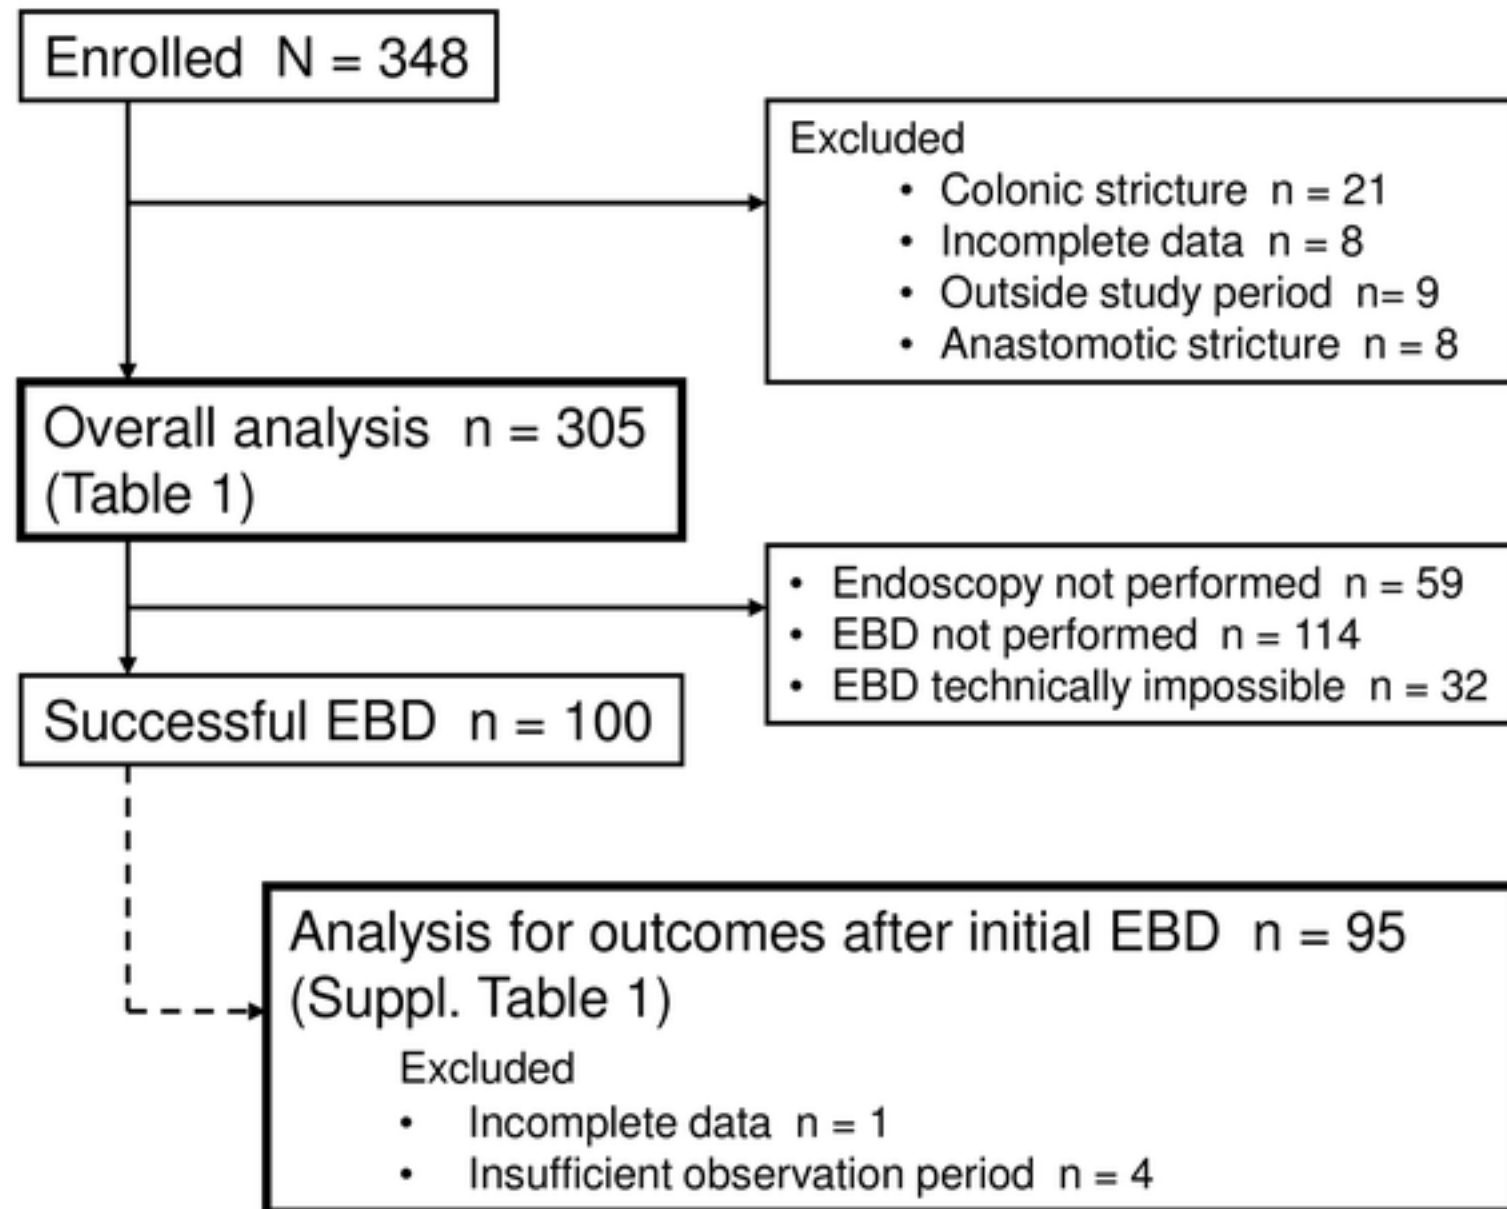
Enrolled N = 348

Excluded
• Colonic stricture n = 21
• Incomplete data n = 8
• Outside study period n= 9
• Anastomotic stricture n = 8

Overall analysis n = 305
(Table 1)

• Endoscopy not performed n = 59
• EBD not performed n = 114
• EBD technically impossible n = 32

Successful EBD n = 100

Analysis for outcomes after initial EBD n = 95
(Suppl. Table 1)
Excluded
• Incomplete data n = 1
• Insufficient observation period n = 4